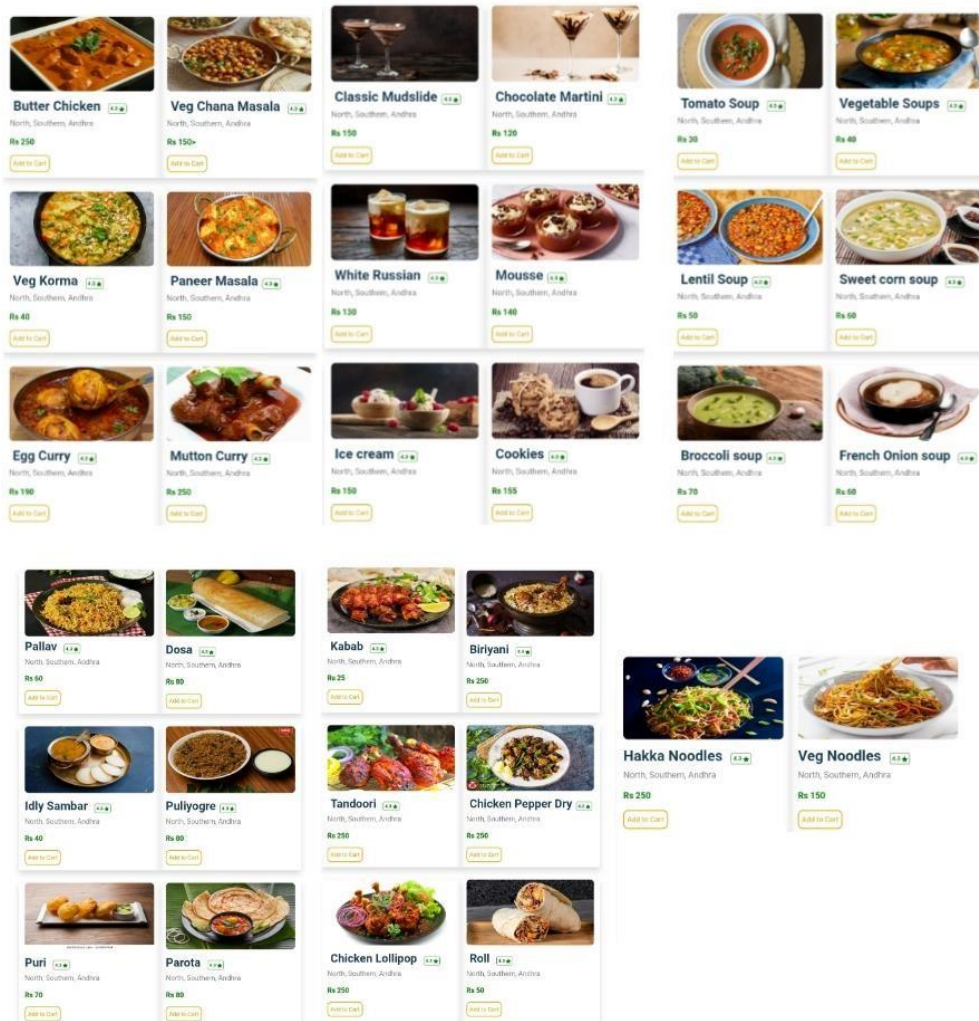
Butter Chicken 4.3★
North, Southern, Andhra
Rs 250
Add to Cart

Veg Chana Masala 4.3★
North, Southern, Andhra
Rs 150>
Add to Cart

Veg Korma 4.3★
North, Southern, Andhra
Rs 40
Add to Cart

Paneer Masala 4.3★
North, Southern, Andhra
Rs 150
Add to Cart

Egg Curry 4.3★
North, Southern, Andhra
Rs 190
Add to Cart

Mutton Curry 4.3★
North, Southern, Andhra
Rs 250
Add to Cart

Classic Mudslide 4.3★
North, Southern, Andhra
Rs 150
Add to Cart

Chocolate Martini 4.3★
North, Southern, Andhra
Rs 120
Add to Cart

White Russian 4.3★
North, Southern, Andhra
Rs 130
Add to Cart

Mousse 4.3★
North, Southern, Andhra
Rs 140
Add to Cart

Ice cream 4.3★
North, Southern, Andhra
Rs 150
Add to Cart

Cookies 4.3★
North, Southern, Andhra
Rs 155
Add to Cart

Tomato Soup 4.3★
North, Southern, Andhra
Rs 30
Add to Cart

Vegetable Soups 4.3★
North, Southern, Andhra
Rs 40
Add to Cart

Lentil Soup 4.3★
North, Southern, Andhra
Rs 50
Add to Cart

Sweet corn soup 4.3★
North, Southern, Andhra
Rs 60
Add to Cart

Broccoli soup 4.3★
North, Southern, Andhra
Rs 70
Add to Cart

French Onion soup 4.3★
North, Southern, Andhra
Rs 60
Add to Cart

Pallav 4.3★
North, Southern, Andhra
Rs 60
Add to Cart

Dosa 4.3★
North, Southern, Andhra
Rs 80
Add to Cart

Idly Sambar 4.3★
North, Southern, Andhra
Rs 40
Add to Cart

Puliyogre 4.3★
North, Southern, Andhra
Rs 80
Add to Cart

Puri 4.3★
North, Southern, Andhra
Rs 70
Add to Cart

Parota 4.3★
North, Southern, Andhra
Rs 80
Add to Cart

Kabab 4.3★
North, Southern, Andhra
Rs 25
Add to Cart

Biriyani 4.3★
North, Southern, Andhra
Rs 250
Add to Cart

Tandoori 4.3★
North, Southern, Andhra
Rs 250
Add to Cart

Chicken Pepper Dry 4.3★
North, Southern, Andhra
Rs 250
Add to Cart

Chicken Lollipop 4.3★
North, Southern, Andhra
Rs 250
Add to Cart

Roll 4.3★
North, Southern, Andhra
Rs 50
Add to Cart

Hakka Noodles 4.3★
North, Southern, Andhra
Rs 250
Add to Cart

Veg Noodles 4.3★
North, Southern, Andhra
Rs 150
Add to Cart